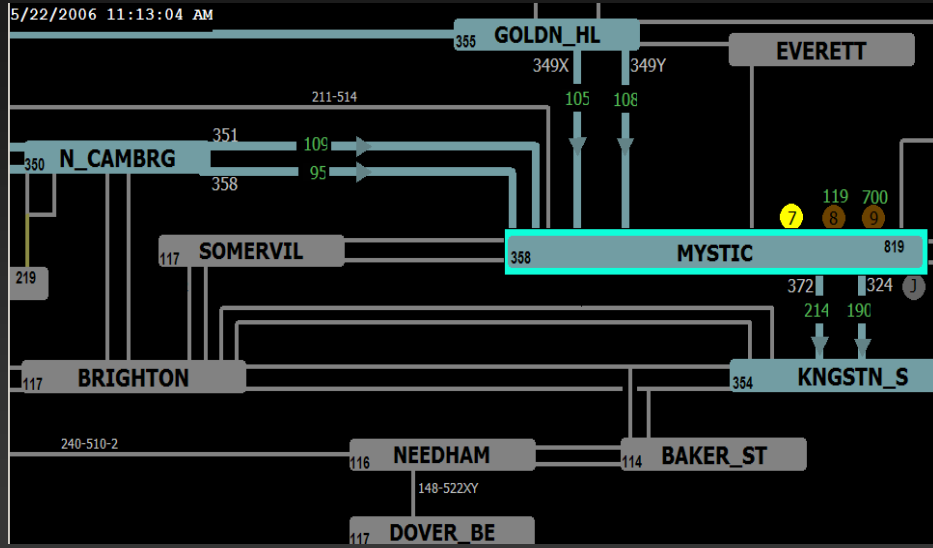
5/22/2006 11:13:04 AM

355 GOLDN_HL

EVERETT

349X 349Y

105 108

211-514

351 109

350 N_CAMBRG

358 95

119 700

7 8 9

117 SOMERVIL

358 MYSTIC 819

219

372 324 J

214 190

117 BRIGHTON

354 KNGSTN_S

240-510-2

116 NEEDHAM

114 BAKER_ST

148-522XY

117 DOVER_BE